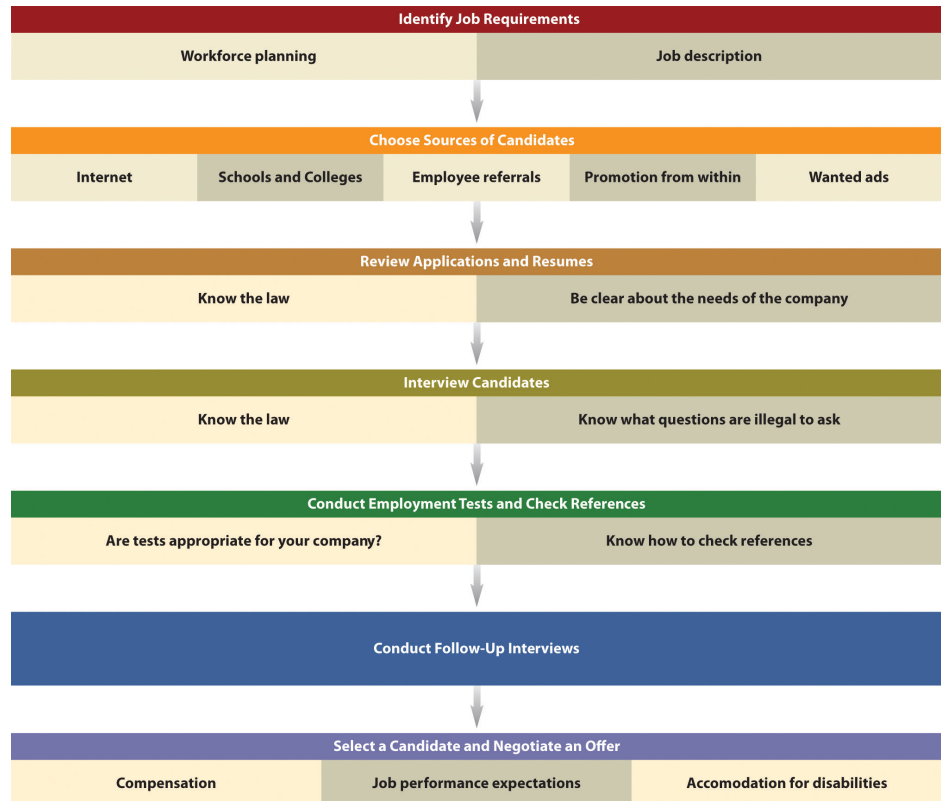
Identify Job Requirements

Workforce planning

Job description

Choose Sources of Candidates

Internet

Schools and Colleges

Employee referrals

Promotion from within

Wanted ads

Review Applications and Resumes

Know the law

Be clear about the needs of the company

Interview Candidates

Know the law

Know what questions are illegal to ask

Conduct Employment Tests and Check References

Are tests appropriate for your company?

Know how to check references

Conduct Follow-Up Interviews

Select a Candidate and Negotiate an Offer

Compensation

Job performance expectations

Accomodation for disabilities